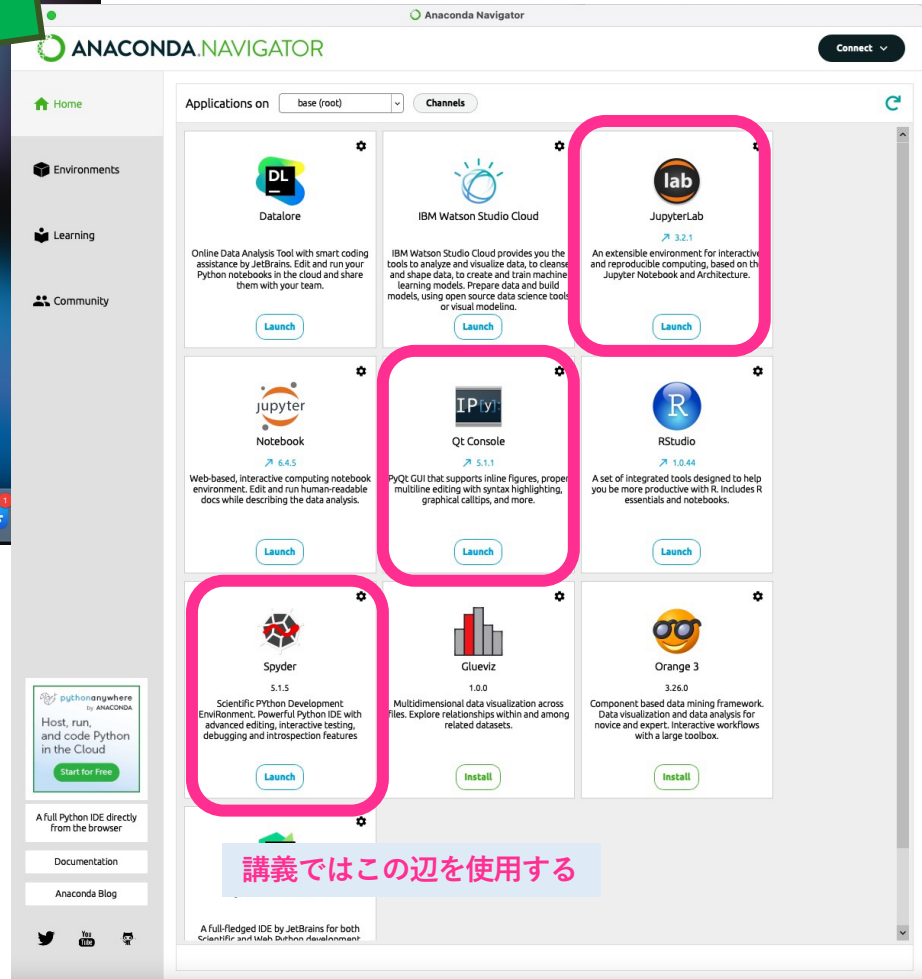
Anaconda Navigator

ANACONDA.NAVIGATOR

Connect

Home

Environments

Learning

Community

Applications on base (root) Channels

DL

Datalore

Online Data Analysis Tool with smart coding assistance by JetBrains. Edit and run your Python notebooks in the cloud and share them with your team.

Launch

IBM Watson Studio Cloud

IBM Watson Studio Cloud provides you the tools to analyze and visualize data, to cleanse and shape data, to create and train machine learning models. Prepare data and build models, using open source data science tools or visual modeling.

Launch

lab

JupyterLab

↗ 3.2.1

An extensible environment for interactive and reproducible computing, based on the Jupyter Notebook and Architecture.

Launch

jupyter

Notebook

↗ 6.4.5

Web-based, interactive computing notebook environment. Edit and run human-readable docs while describing the data analysis.

Launch

IP[y]:

Qt Console

↗ 5.1.1

PyQt GUI that supports inline figures, proper multiline editing with syntax highlighting, graphical calltips, and more.

Launch

R

RStudio

↗ 1.0.44

A set of integrated tools designed to help you be more productive with R. Includes R essentials and notebooks.

Launch

Spyder

5.1.5

Scientific PYthon Development EnviRonment. Powerful Python IDE with advanced editing, interactive testing, debugging and introspection features

Launch

Glueviz

1.0.0

Multidimensional data visualization across files. Explore relationships within and among related datasets.

Install

Orange 3

3.26.0

Component based data mining framework. Data visualization and data analysis for novice and expert. Interactive workflows with a large toolbox.

Install

講義ではこの辺を使用する

A full-fledged IDE by JetBrains for both Scientific and Web Python development

pythonanywhere by ANACONDA

Host, run, and code Python in the Cloud

Start for Free

A full Python IDE directly from the browser

Documentation

Anaconda Blog

You Tube